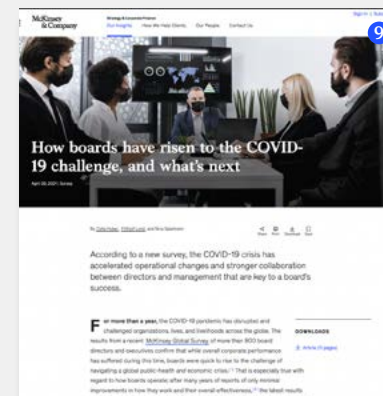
McKinsey & Company

Strategy & Corporate Finance

Our Insights How We Help Clients Our People Contact Us

Sign in | Sub

9

How boards have risen to the COVID-19 challenge, and what's next

April 30, 2021 | Survey

By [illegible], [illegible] and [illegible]

Share Print Download Save

According to a new survey, the COVID-19 crisis has accelerated operational changes and stronger collaboration between directors and management that are key to a board's success.

For more than a year, the COVID-19 pandemic has disrupted and challenged organizations, lives, and livelihoods across the globe. The results from a recent McKinsey Global Survey, of more than 800 board directors and executives confirm that while overall corporate performance has suffered during this time, boards were quick to rise to the challenge of navigating a global public-health and economic crisis. That is especially true with regard to how boards operate; after many years of reports of only minimal improvements in how they work and their overall effectiveness, the latest results

DOWNLOADS

Article (7 pages)